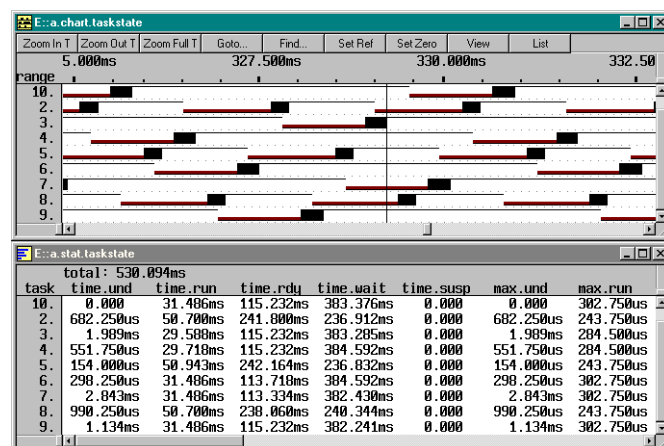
E::a.chart.taskstate

Zoom In T | Zoom Out T | Zoom Full T | Goto... | Find... | Set Ref | Set Zero | View | List

5.000ms 327.500ms 330.000ms 332.50

range

10.
2.
3.
4.
5.
6.
7.
8.
9.

E::a.stat.taskstate

total: 530.094ms

| task | time.und | time.run | time.rdy | time.wait | time.susp | max.und | max.run |
|---|---|---|---|---|---|---|---|
| 10. | 0.000 | 31.486ms | 115.232ms | 383.376ms | 0.000 | 0.000 | 302.750us |
| 2. | 682.250us | 50.700ms | 241.800ms | 236.912ms | 0.000 | 682.250us | 243.750us |
| 3. | 1.989ms | 29.588ms | 115.232ms | 383.285ms | 0.000 | 1.989ms | 284.500us |
| 4. | 551.750us | 29.718ms | 115.232ms | 384.592ms | 0.000 | 551.750us | 284.500us |
| 5. | 154.000us | 50.943ms | 242.164ms | 236.832ms | 0.000 | 154.000us | 243.750us |
| 6. | 298.250us | 31.486ms | 113.718ms | 384.592ms | 0.000 | 298.250us | 302.750us |
| 7. | 2.843ms | 31.486ms | 113.334ms | 382.430ms | 0.000 | 2.843ms | 302.750us |
| 8. | 990.250us | 50.700ms | 238.060ms | 240.344ms | 0.000 | 990.250us | 243.750us |
| 9. | 1.134ms | 31.486ms | 115.232ms | 382.241ms | 0.000 | 1.134ms | 302.750us |